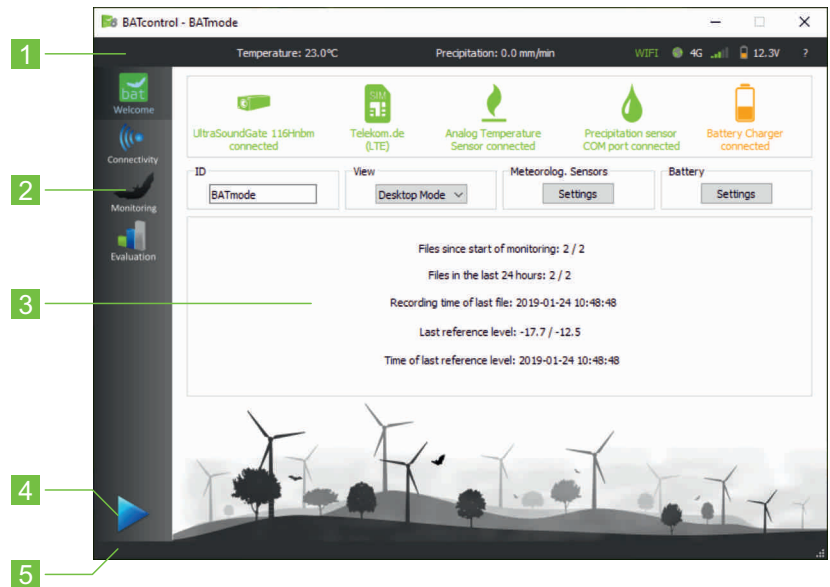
BATcontrol - BATmode

1

Temperature: 23.0°C

Precipitation: 0.0 mm/min

WIFI 4G 12.3V ?

bat
Welcome

Connectivity

2

Monitoring

Evaluation

UltraSoundGate 116Hnbm connected

SIM
Telekom.de (LTE)

Analog Temperature Sensor connected

Precipitation sensor COM port connected

Battery Charger connected

ID
BATmode

View
Desktop Mode

Meteorolog. Sensors
Settings

Battery
Settings

3

Files since start of monitoring: 2 / 2

Files in the last 24 hours: 2 / 2

Recording time of last file: 2019-01-24 10:48:48

Last reference level: -17.7 / -12.5

Time of last reference level: 2019-01-24 10:48:48

4

5